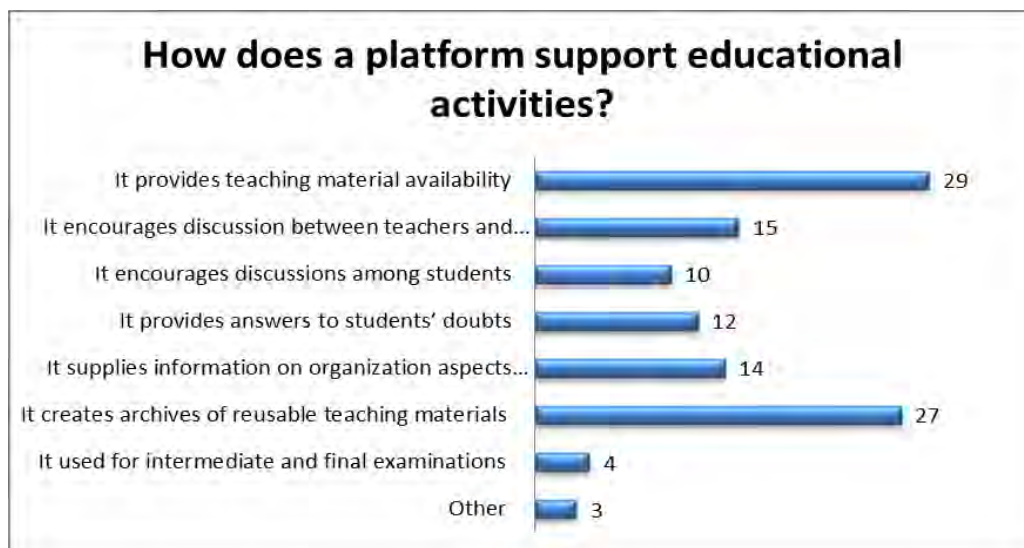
How does a platform support educational activities?

It provides teaching material availability 29
It encourages discussion between teachers and... 15
It encourages discussions among students 10
It provides answers to students' doubts 12
It supplies information on organization aspects... 14
It creates archives of reusable teaching materials 27
It used for intermediate and final examinations 4
Other 3